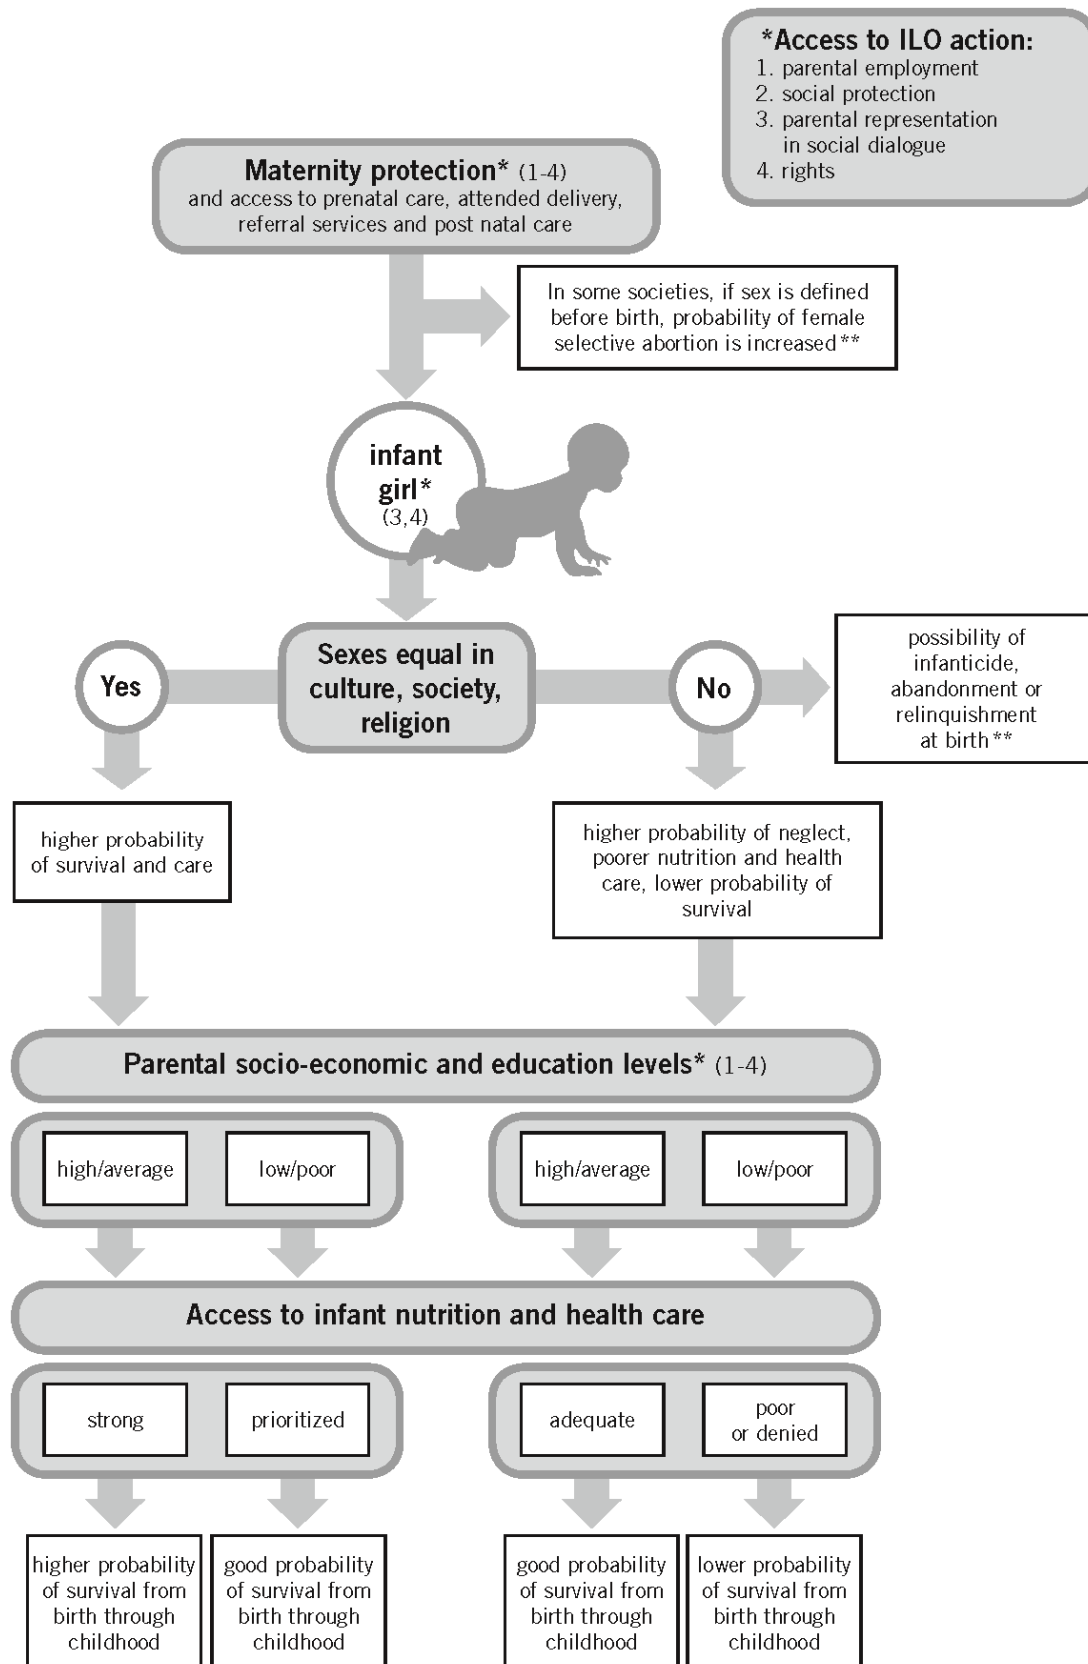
*Access to ILO action:
1. parental employment
2. social protection
3. parental representation in social dialogue
4. rights

Maternity protection* (1-4)
and access to prenatal care, attended delivery, referral services and post natal care

In some societies, if sex is defined before birth, probability of female selective abortion is increased**

infant girl*
(3,4)

Sexes equal in culture, society, religion

Yes

No

possibility of infanticide, abandonment or relinquishment at birth**

higher probability of survival and care

higher probability of neglect, poorer nutrition and health care, lower probability of survival

Parental socio-economic and education levels* (1-4)

high/average

low/poor

high/average

low/poor

Access to infant nutrition and health care

strong

prioritized

adequate

poor or denied

higher probability of survival from birth through childhood

good probability of survival from birth through childhood

good probability of survival from birth through childhood

lower probability of survival from birth through childhood